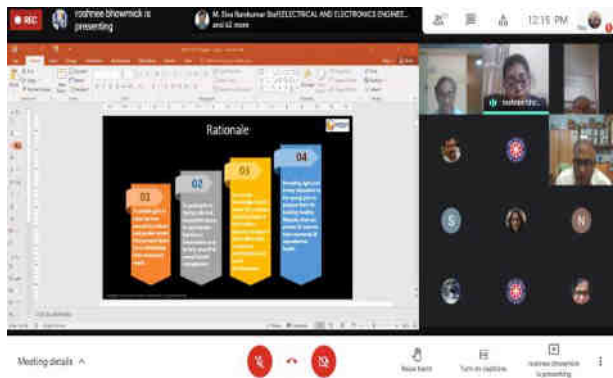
REC

roshnee bhowmick is presenting

M. Siva Ramkumar Staff,ELECTRICAL AND ELECTRONICS ENGINEE... and 62 more

12:15 PM

Rationale

01

02

03

04

roshnee bho...

S

N

Meeting details ^

Raise hand

Turn on captions

roshnee bhowmick is presenting